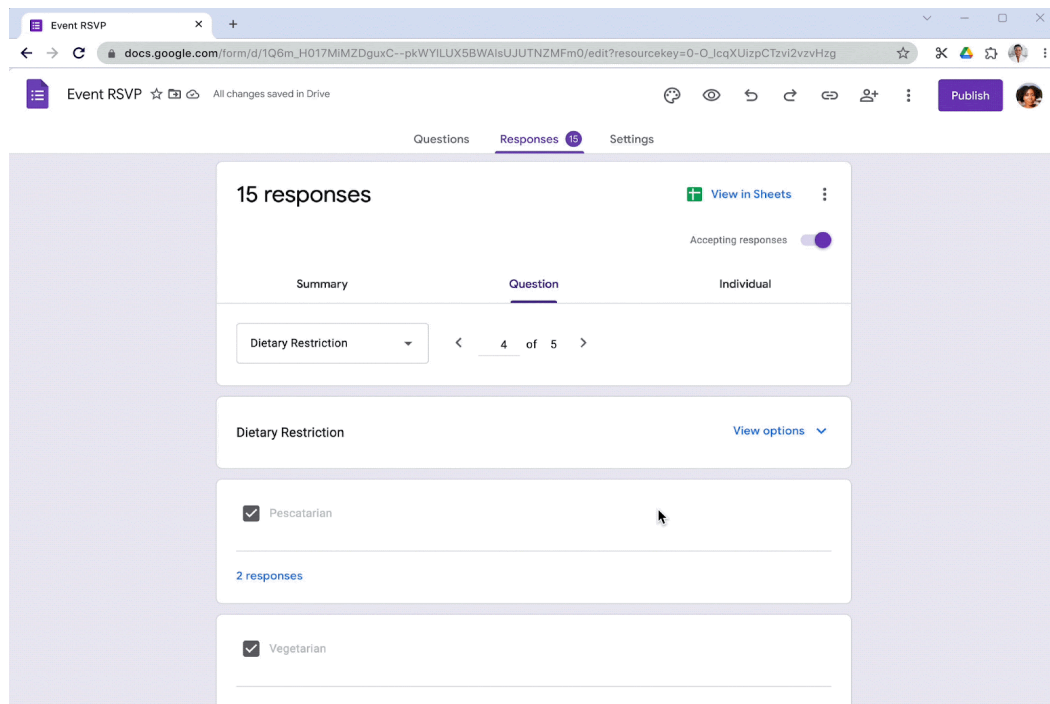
Event RSVP ×
+
docs.google.com/form/d/1Q6m_H017MiMZDguxC--pkWYILUX5BWAlsUJUTNZMFm0/edit?resourcekey=0-O_IcqXUizpCTzvi2vzvHzg

Event RSVP
All changes saved in Drive
Publish

Questions
Responses 15
Settings

15 responses
View in Sheets
Accepting responses

Summary
Question
Individual

Dietary Restriction
4 of 5

Dietary Restriction
View options

Pescatarian
2 responses

Vegetarian